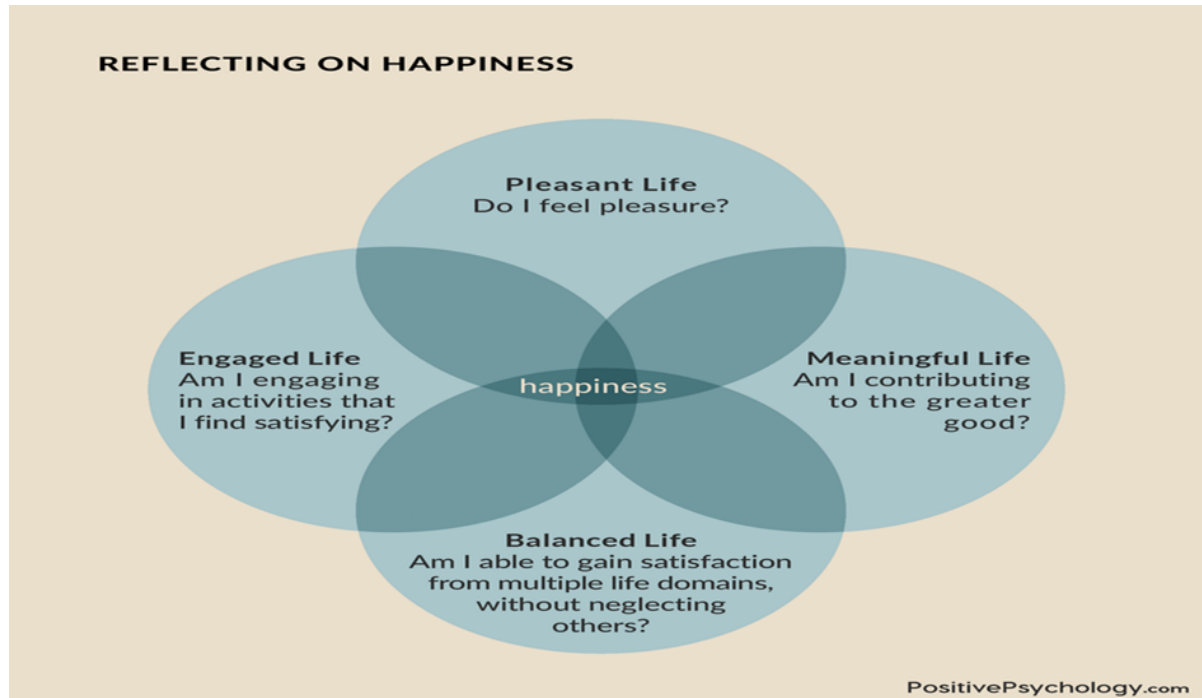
REFLECTING ON HAPPINESS

Pleasant Life
Do I feel pleasure?

Engaged Life
Am I engaging in activities that I find satisfying?

happiness

Meaningful Life
Am I contributing to the greater good?

Balanced Life
Am I able to gain satisfaction from multiple life domains, without neglecting others?

PositivePsychology.com